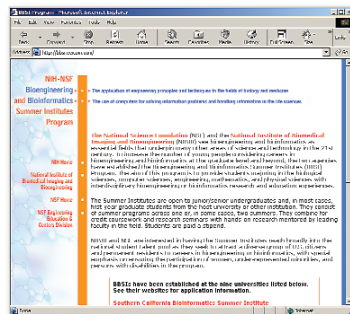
BBSI Program - Microsoft Internet Explorer

File Edit View Favorites Tools Help

Back Forward Stop Refresh Home Search Favorites Media History Full Screen Mail

Address http://bbsi.sourceworks.com/

NIH-NSF Bioengineering and Bioinformatics Summer Institutes Program

The application of engineering principles and technology in the fields of biology and medicine

The use of computers for solving information problems and handling information in the life sciences

NIH Home

National Institute of Biomedical Imaging and Bioengineering

NSF Home

NSF Engineering Education & Centers Division

The National Science Foundation (NSF) and the National Institute of Biomedical Imaging and Bioengineering (NIBIB) see bioengineering and bioinformatics as essential fields that underpin many of the areas of science and technology in the 21st century. To increase the number of young people studying careers in bioengineering and bioinformatics at the graduate level and beyond, these agencies have established the Bioengineering and Bioinformatics Summer Institutes (BBSI) Program. The aim of this program is to invite students majoring in the biological sciences, computer sciences, engineering, mathematics, and physical sciences with interdisciplinary bioengineering or bioinformatics research and education experiences.

The Summer Institutes are open to junior/senior undergraduates and, in most cases, first year graduate students from the host university or other institution. They consist of summer programs across one or, in some cases, two summers. They combine for credit coursework and research combined with hands-on research mentored by leading faculty in the field. Students are paid a stipend.

NIBIB and NSF are interested in having the Summer Institutes reach broadly into the national student talent pool as they seek to attract a diverse group of US citizens and permanent residents to careers in bioengineering or bioinformatics, with special emphasis on increasing the participation of women, underrepresented minorities, and persons with disabilities in the program.

BBSIs have been established at the nine universities listed below. See their websites for application information.

Southern California Bioinformatics Summer Institute